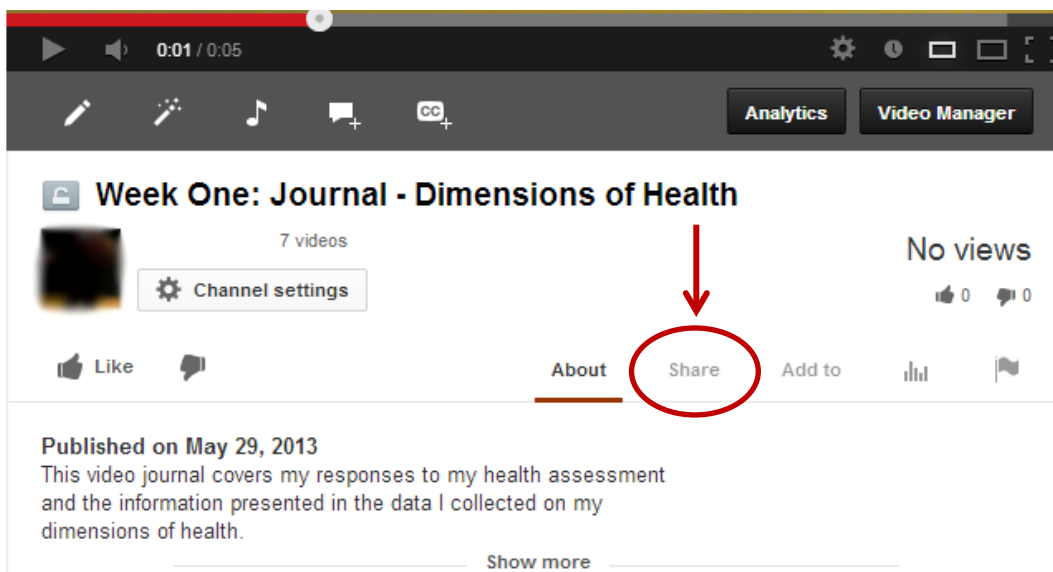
0:01 / 0:05

CC

Analytics Video Manager

Week One: Journal - Dimensions of Health

7 videos

Channel settings

No views

0 0

Like

About Share Add to

Published on May 29, 2013
This video journal covers my responses to my health assessment and the information presented in the data I collected on my dimensions of health.

Show more